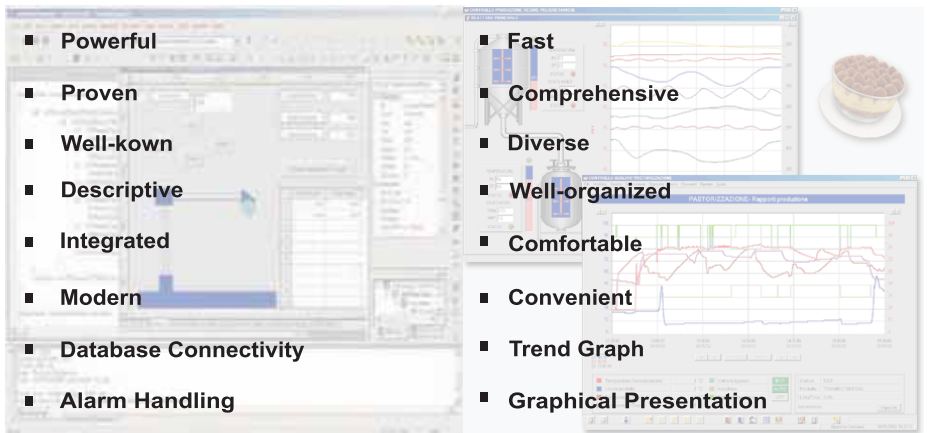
- Powerful
- Proven
- Well-kown
- Descriptive
- Integrated
- Modern
- Database Connectivity
- Alarm Handling

- Fast
- Comprehensive
- Diverse
- Well-organized
- Comfortable
- Convenient
- Trend Graph
- Graphical Presentation

PASTORIZZAZIONE - Rapporti produzione